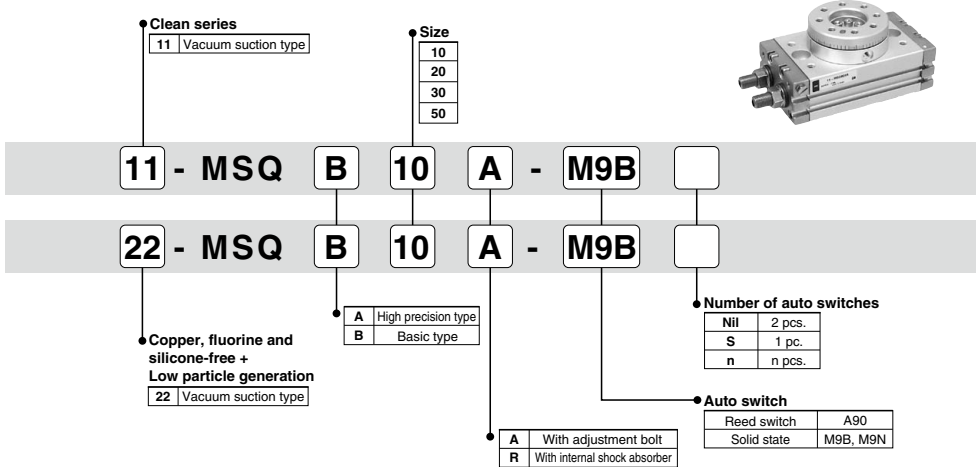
Clean series

| 11 | Vacuum suction type |
|---|---|

Size

| 10 |
|---|
| 20 |
| 30 |
| 50 |

11 - MSQ B 10 A - M9B

22 - MSQ B 10 A - M9B

| A | High precision type |
|---|---|
| B | Basic type |

Copper, fluorine and silicone-free + Low particle generation

| 22 | Vacuum suction type |
|---|---|

Number of auto switches

| Nil | 2 pcs. |
|---|---|
| S | 1 pc. |
| n | n pcs. |

Auto switch

| Reed switch | A90 |
|---|---|
| Solid state | M9B, M9N |

| A | With adjustment bolt |
|---|---|
| R | With internal shock absorber |